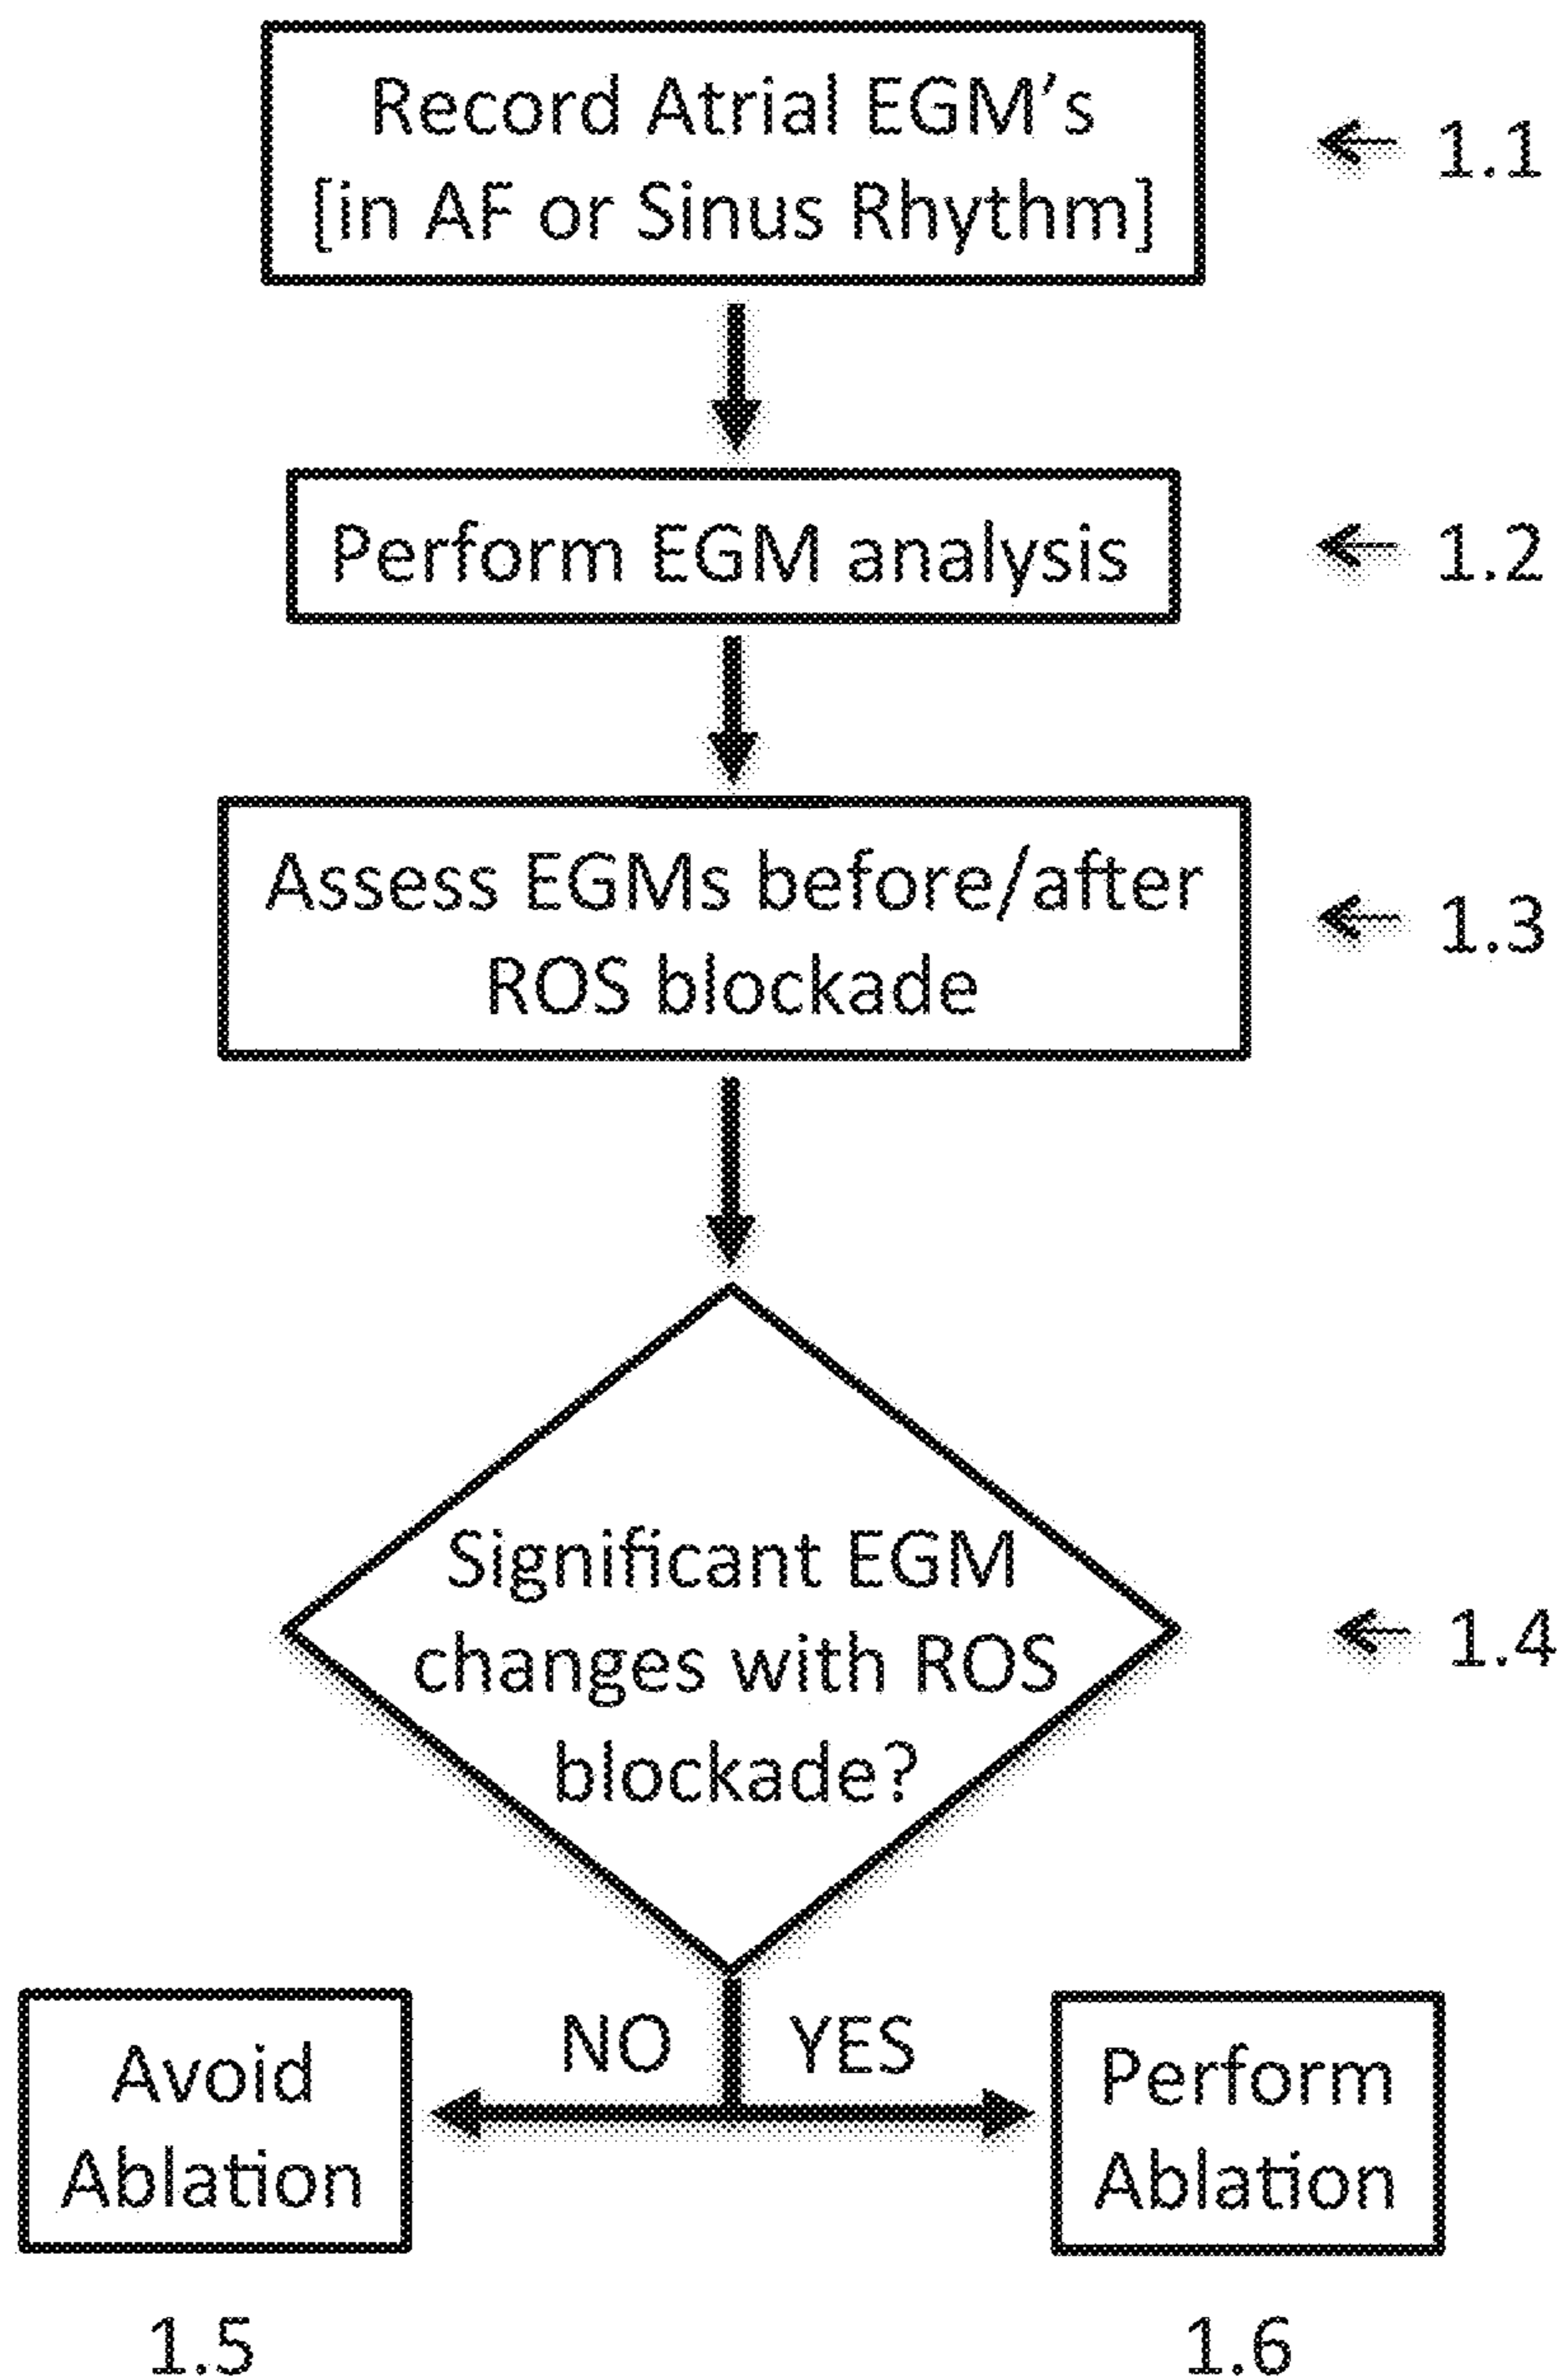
Record Atrial EGM's [in AF or Sinus Rhythm]

1.1

Perform EGM analysis

1.2

Assess EGMs before/after ROS blockade

1.3

Significant EGM changes with ROS blockade?

1.4

NO

YES

Avoid Ablation

Perform Ablation

1.5

1.6